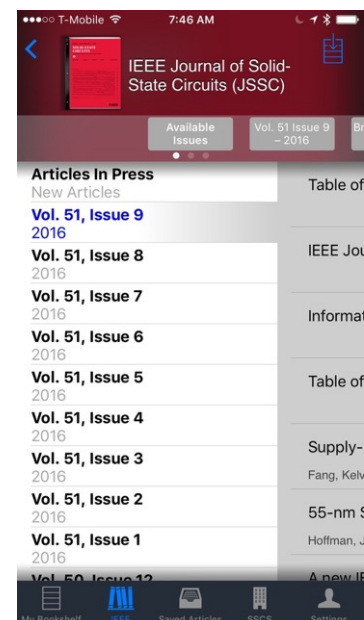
●●●○○ T-Mobile 7:46 AM

IEEE Journal of Solid-State Circuits (JSSC)

Available Issues | Vol. 51 Issue 9 – 2016 | Br

Articles In Press
New Articles
Vol. 51, Issue 9
2016
Vol. 51, Issue 8
2016
Vol. 51, Issue 7
2016
Vol. 51, Issue 6
2016
Vol. 51, Issue 5
2016
Vol. 51, Issue 4
2016
Vol. 51, Issue 3
2016
Vol. 51, Issue 2
2016
Vol. 51, Issue 1
2016
Vol. 50, Issue 12

Table of

IEEE Jou

Informat

Table of

Supply-
Fang, Kelv

55-nm S
Hoffman, J

A new IE

My Bookshelf | IEEE | Saved Articles | SSCS | Settings